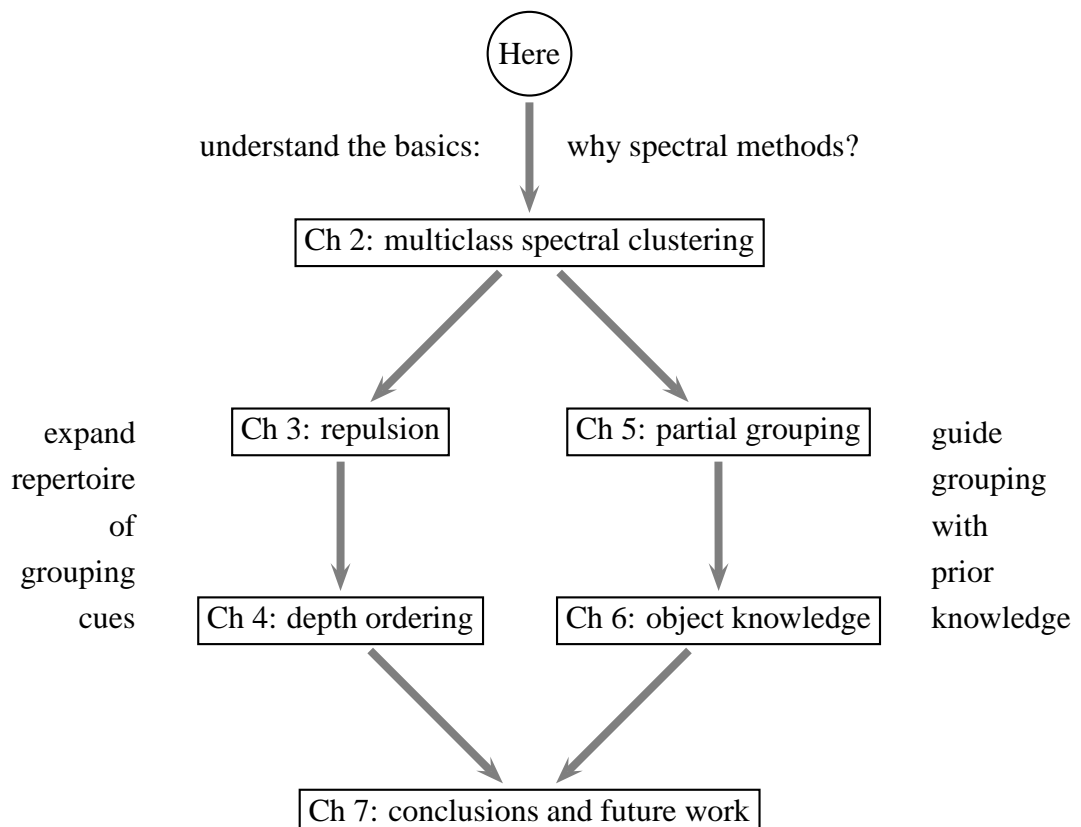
Here

understand the basics: why spectral methods?

Ch 2: multiclass spectral clustering

expand repertoire of grouping cues

Ch 3: repulsion

Ch 5: partial grouping

guide grouping with prior knowledge

Ch 4: depth ordering

Ch 6: object knowledge

Ch 7: conclusions and future work